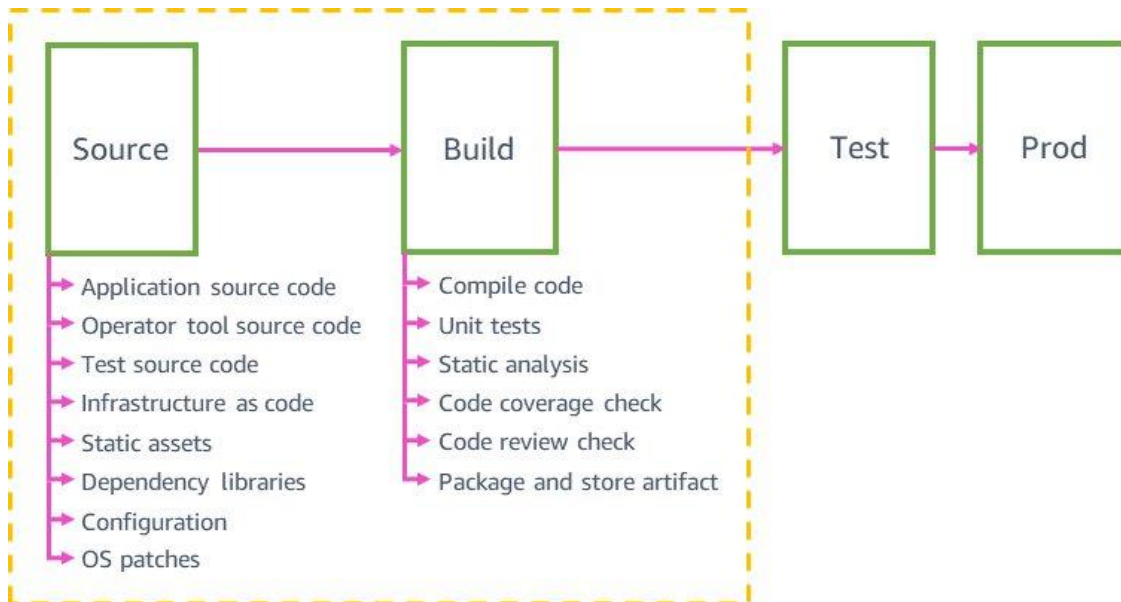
Source

Build

Test

Prod

Application source code
Operator tool source code
Test source code
Infrastructure as code
Static assets
Dependency libraries
Configuration
OS patches

Compile code
Unit tests
Static analysis
Code coverage check
Code review check
Package and store artifact